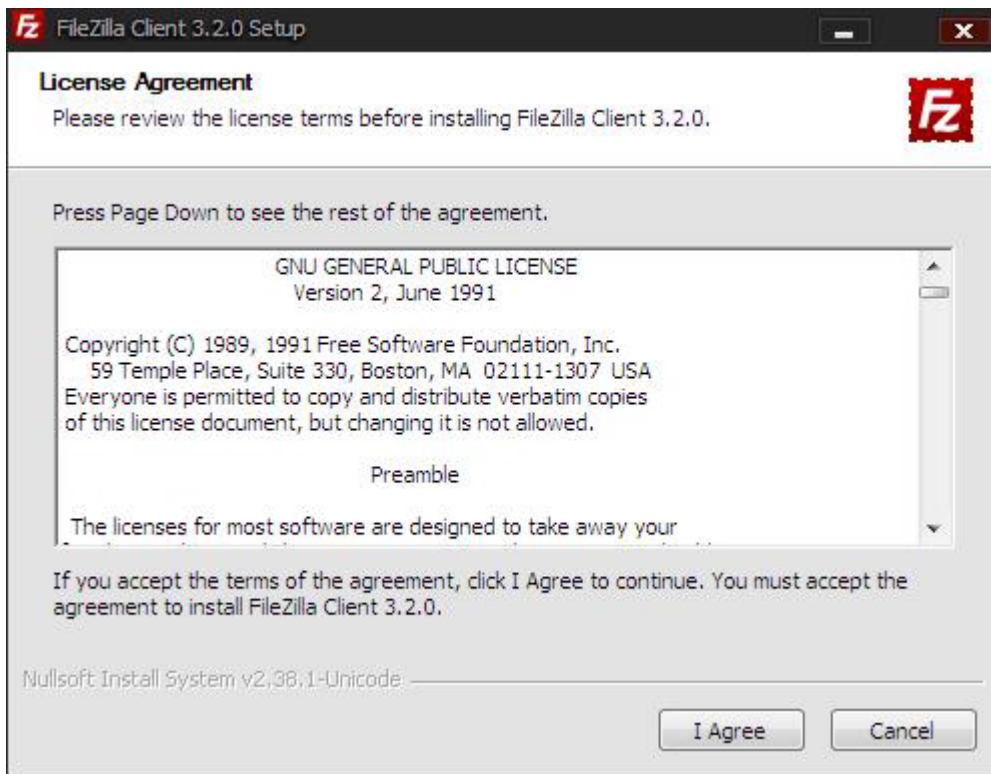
FileZilla Client 3.2.0 Setup

License Agreement

Please review the license terms before installing FileZilla Client 3.2.0.

Press Page Down to see the rest of the agreement.

GNU GENERAL PUBLIC LICENSE
Version 2, June 1991

Copyright (C) 1989, 1991 Free Software Foundation, Inc.
59 Temple Place, Suite 330, Boston, MA 02111-1307 USA
Everyone is permitted to copy and distribute verbatim copies of this license document, but changing it is not allowed.

Preamble

The licenses for most software are designed to take away your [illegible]

If you accept the terms of the agreement, click I Agree to continue. You must accept the agreement to install FileZilla Client 3.2.0.

Nullsoft Install System v2.38.1-Unicode

I Agree

Cancel